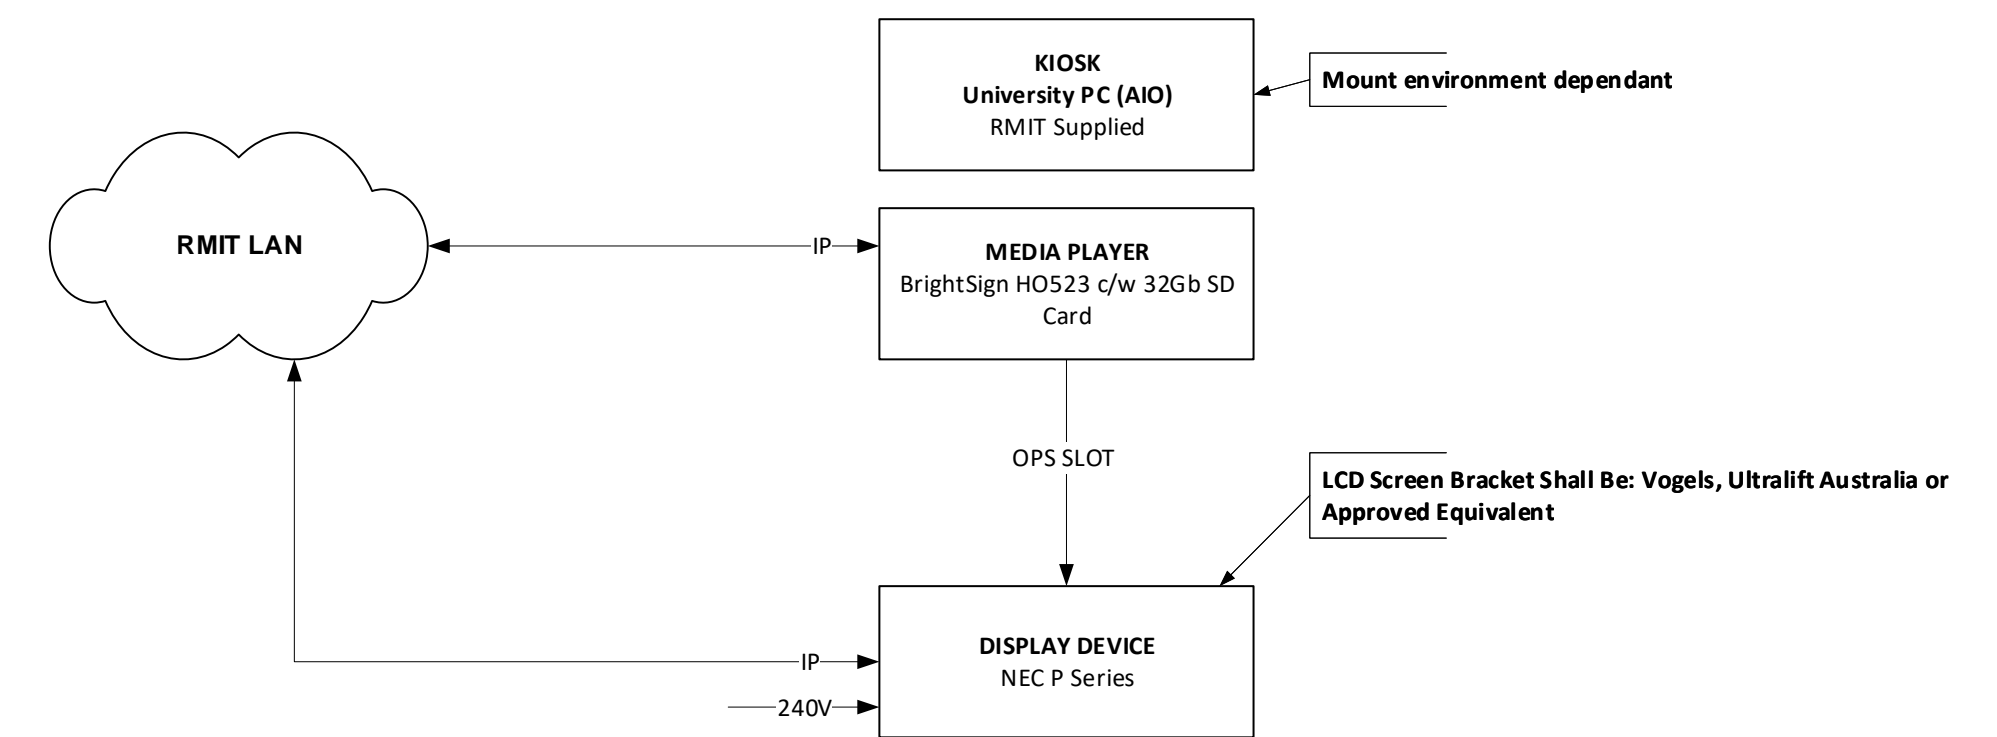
KIOSK
University PC (AIO)
RMIT Supplied

Mount environment dependant

RMIT LAN

IP

MEDIA PLAYER
BrightSign HO523 c/w 32Gb SD Card

OPS SLOT

LCD Screen Bracket Shall Be: Vogels, Ultralift Australia or Approved Equivalent

IP

DISPLAY DEVICE
NEC P Series

240V